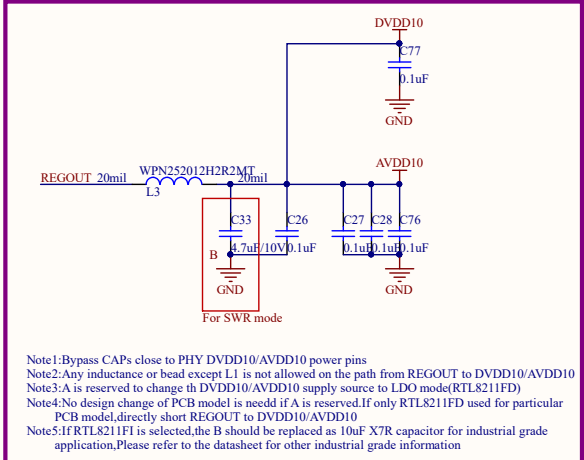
DVDD10

C77

0.1uF

GND

AVDD10

REGOUT 20mil

WPN252012H2R2MT

L3

20mil

C33

C26

C27

C28

C76

4.7uF/10V

0.1uF

0.1uF

0.1uF

0.1uF

B

GND

GND

For SWR mode

Note1:Bypass CAPs close to PHY DVDD10/AVDD10 power pins
Note2:Any inductance or bead except L1 is not allowed on the path from REGOUT to DVDD10/AVDD10
Note3:A is reserved to change th DVDD10/AVDD10 supply source to LDO mode(RTL8211FD)
Note4:No design change of PCB model is needd if A is reserved.If only RTL8211FD used for particular PCB model,directly short REGOUT to DVDD10/AVDD10
Note5:If RTL8211FI is selected,the B should be replaced as 10uF X7R capacitor for industrial grade application,Please refer to the datasheet for other industrial grade information